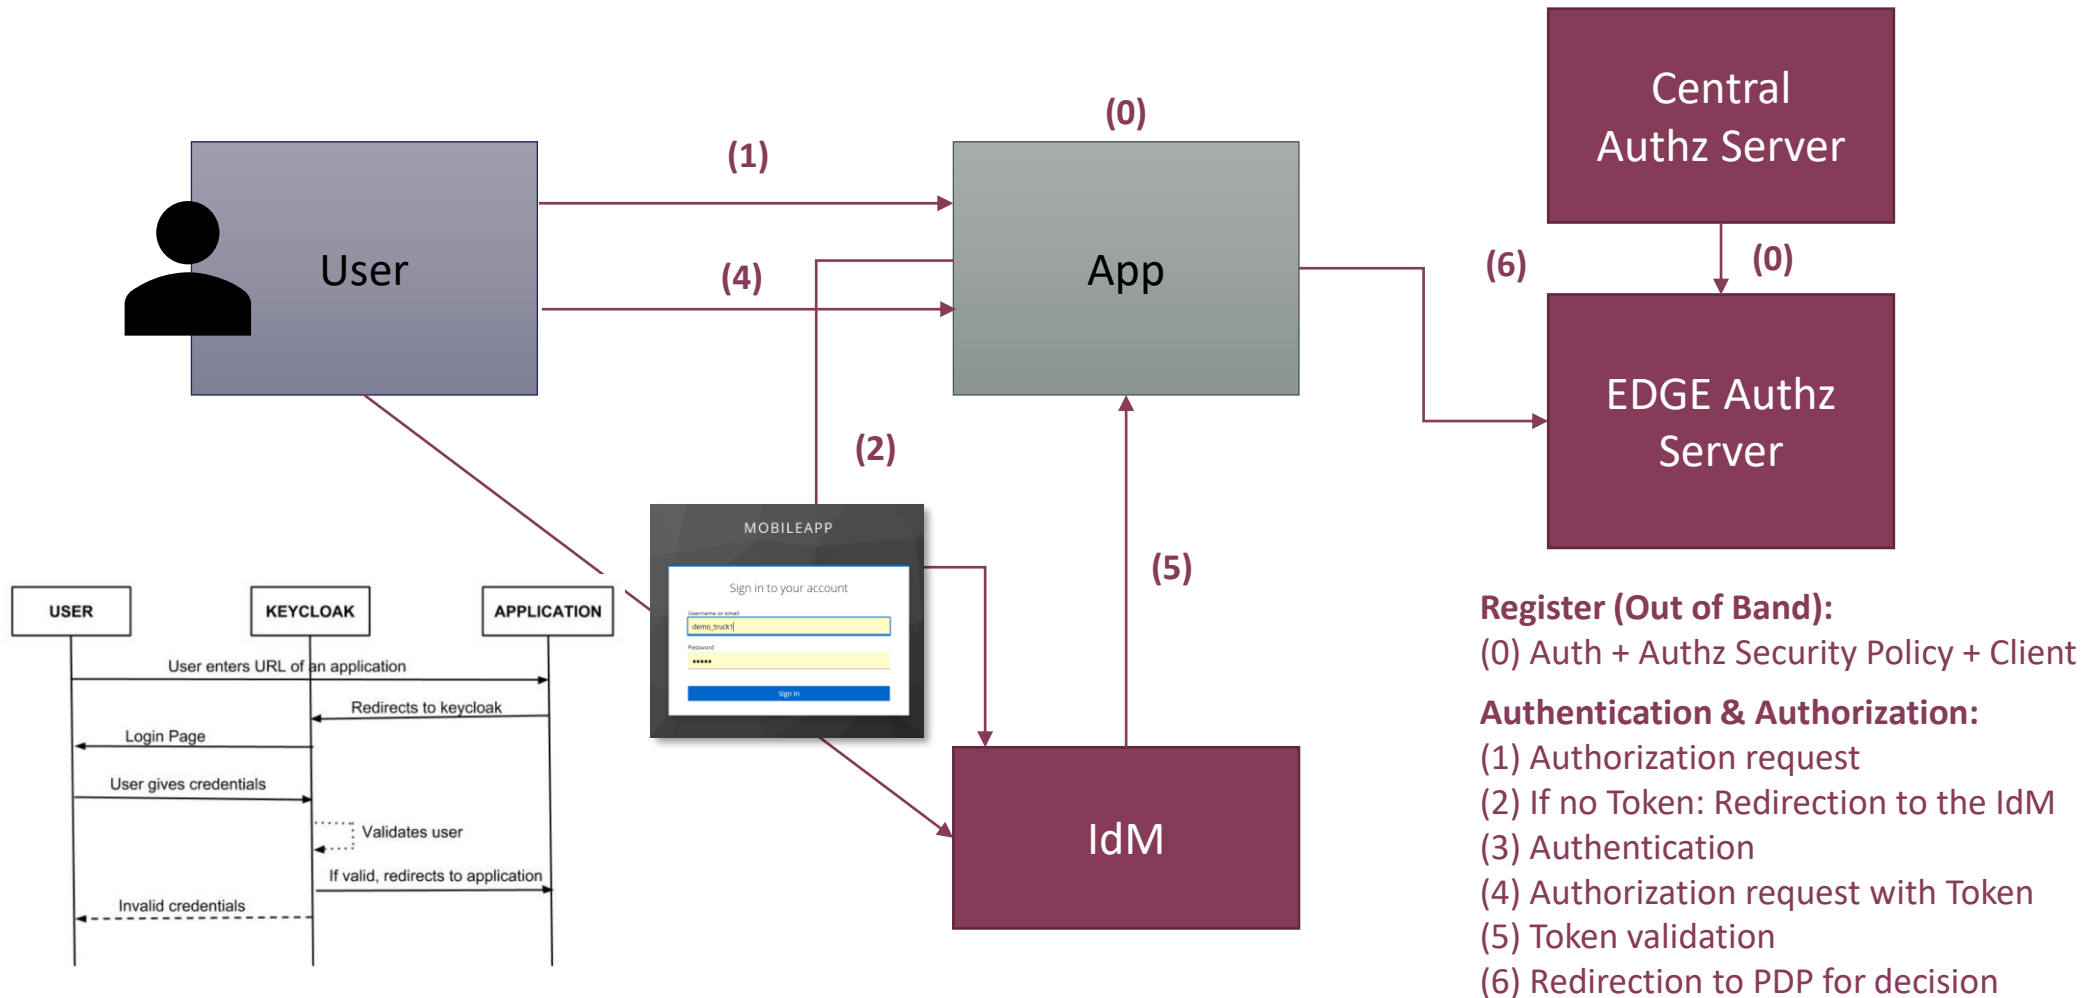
Central Authz Server

(0)

(1)

User

(4)

App

(6)

(0)

EDGE Authz Server

(2)

MOBILEAPP

Sign in to your account

Username or email

demo_truck1

Password

•••••

Sign In

(5)

USER

KEYCLOAK

APPLICATION

User enters URL of an application

Redirects to keycloak

Login Page

User gives credentials

Validates user

If valid, redirects to application

Invalid credentials

IdM

Register (Out of Band):
(0) Auth + Authz Security Policy + Client

Authentication & Authorization:
(1) Authorization request
(2) If no Token: Redirection to the IdM
(3) Authentication
(4) Authorization request with Token
(5) Token validation
(6) Redirection to PDP for decision